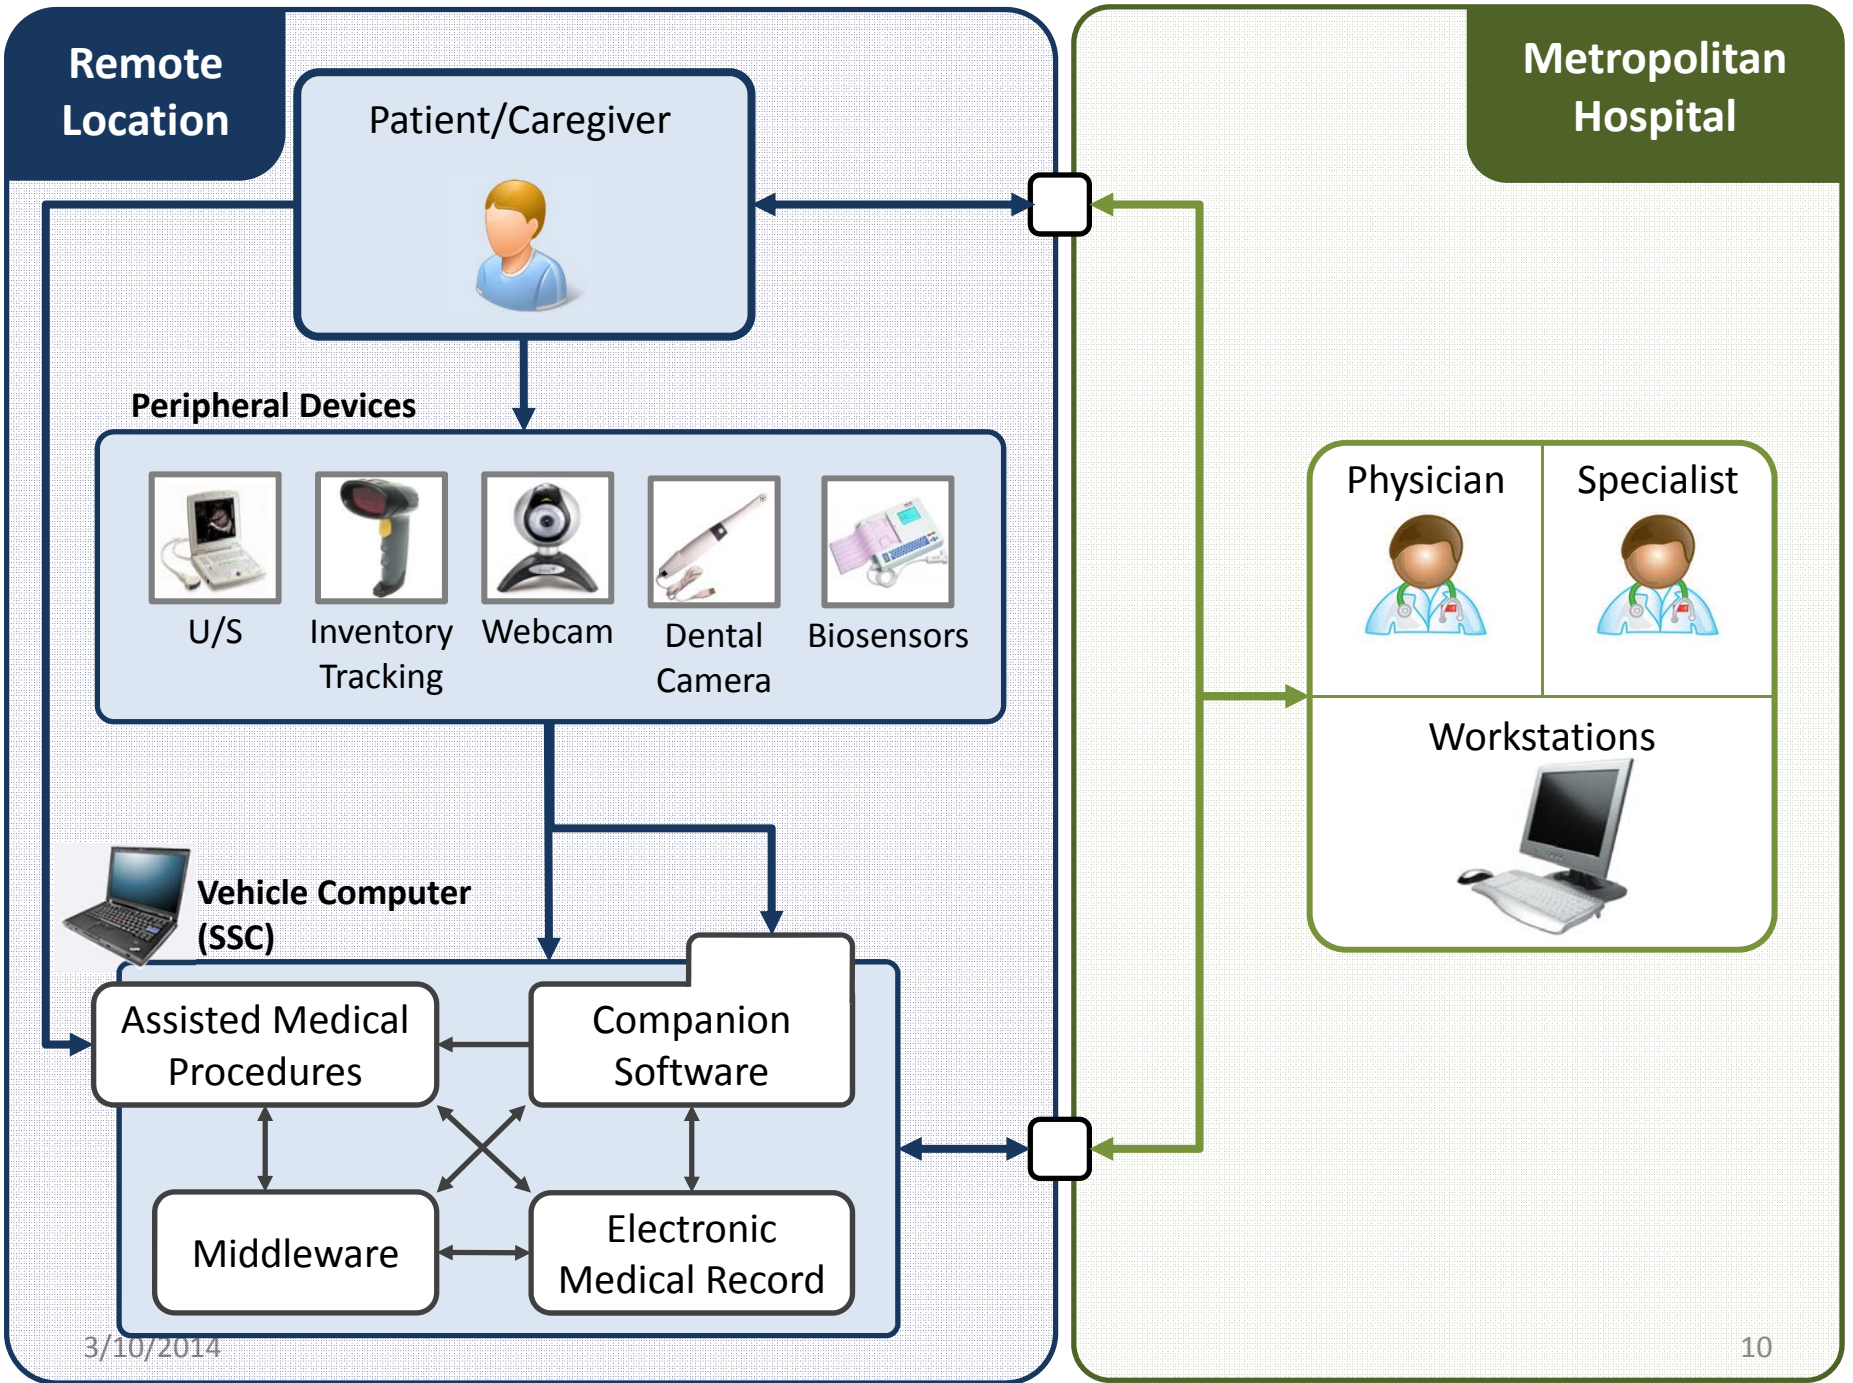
Remote Location

Patient/Caregiver

Peripheral Devices

U/S

Inventory Tracking

Webcam

Dental Camera

Biosensors

Vehicle Computer (SSC)

Assisted Medical Procedures

Companion Software

Middleware

Electronic Medical Record

Metropolitan Hospital

Physician

Specialist

Workstations

3/10/2014

10